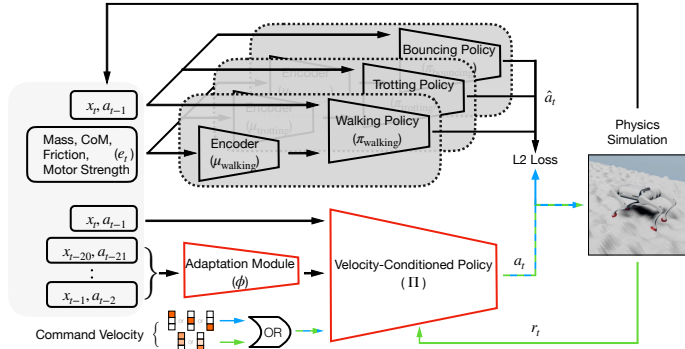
$x_t, a_{t-1}$

Mass, CoM, Friction, $(e_t)$ Motor Strength

Bouncing Policy

Encoder

Trotting Policy

Encoder

Encoder $(\mu_{\text{walking}})$

Walking Policy $(\pi_{\text{walking}})$

$\hat{a}_t$

L2 Loss

Physics Simulation

$x_t, a_{t-1}$

$x_{t-20}, a_{t-21}$

$\vdots$

$x_{t-1}, a_{t-2}$

Adaptation Module $(\phi)$

Velocity-Conditioned Policy $(\Pi)$

$a_t$

Command Velocity

OR

$r_t$